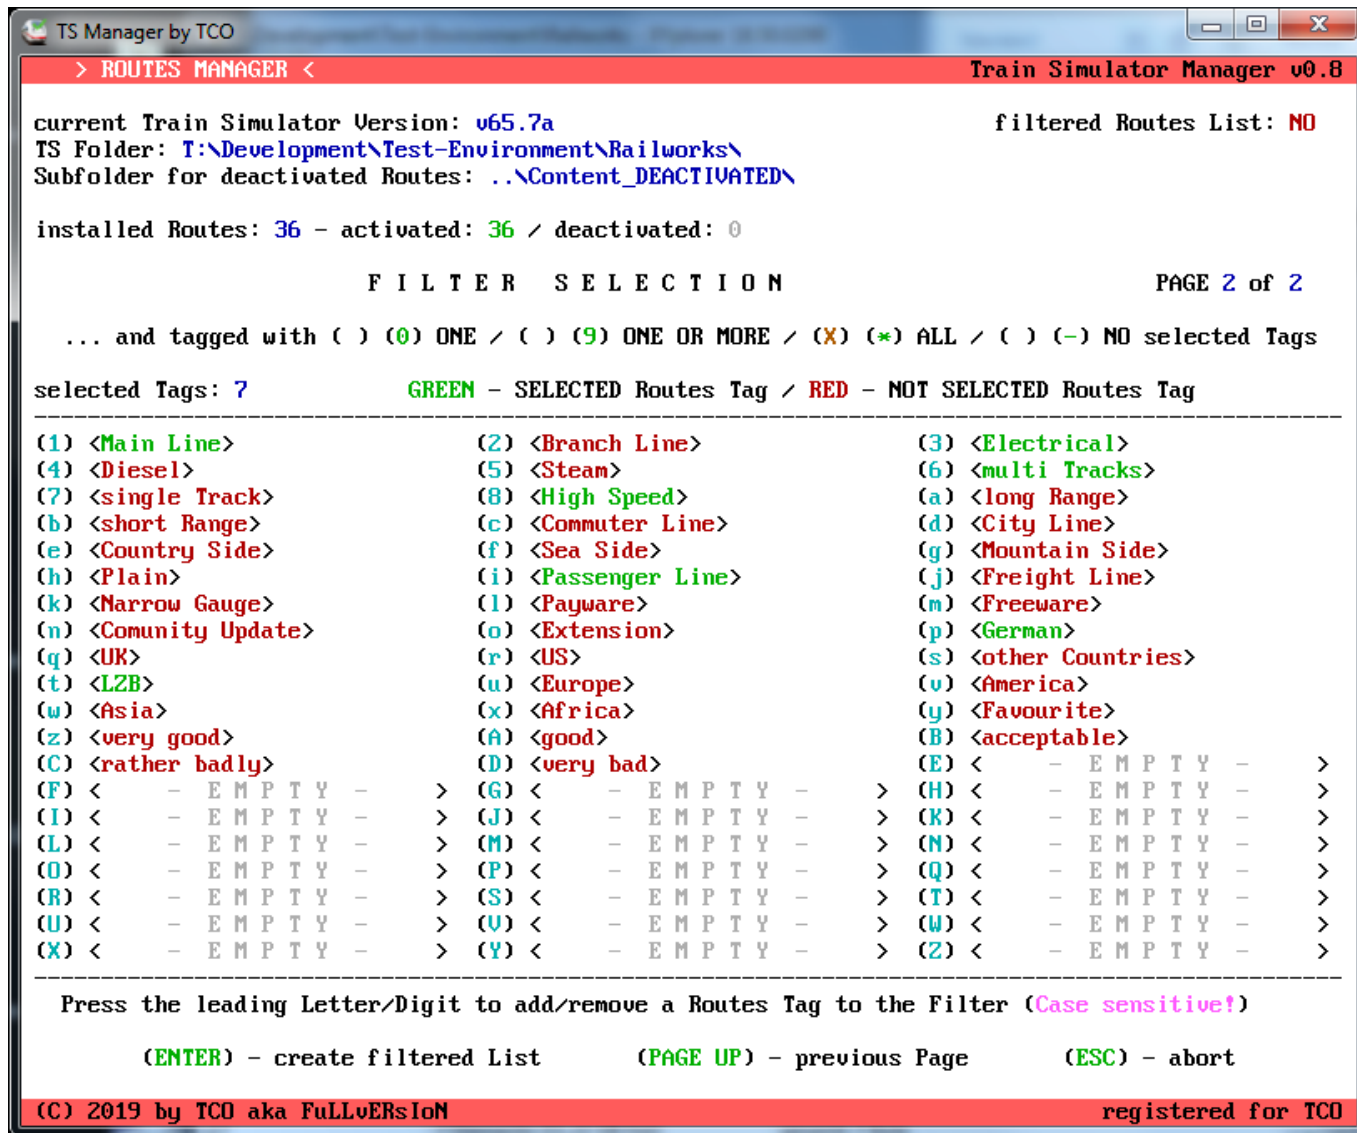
TS Manager by TCO

> ROUTES MANAGER <     Train Simulator Manager v0.8

current Train Simulator Version: v65.7a     filtered Routes List: NO
TS Folder: T:\Development\Test-Environment\Railworks\
Subfolder for deactivated Routes: ..\Content_DEACTIVATED\

installed Routes: 36 - activated: 36 / deactivated: 0

F I L T E R   S E L E C T I O N     PAGE 2 of 2

... and tagged with ( ) (0) ONE / ( ) (9) ONE OR MORE / (X) (*) ALL / ( ) (-) NO selected Tags

selected Tags: 7     GREEN - SELECTED Routes Tag / RED - NOT SELECTED Routes Tag

| | | |
|---|---|---|
| (1) <Main Line> | (2) <Branch Line> | (3) <Electrical> |
| (4) <Diesel> | (5) <Steam> | (6) <multi Tracks> |
| (7) <single Track> | (8) <High Speed> | (a) <long Range> |
| (b) <short Range> | (c) <Commuter Line> | (d) <City Line> |
| (e) <Country Side> | (f) <Sea Side> | (g) <Mountain Side> |
| (h) <Plain> | (i) <Passenger Line> | (j) <Freight Line> |
| (k) <Narrow Gauge> | (l) <Payware> | (m) <Freeware> |
| (n) <Comunity Update> | (o) <Extension> | (p) <German> |
| (q) <UK> | (r) <US> | (s) <other Countries> |
| (t) <LZB> | (u) <Europe> | (v) <America> |
| (w) <Asia> | (x) <Africa> | (y) <Favourite> |
| (z) <very good> | (A) <good> | (B) <acceptable> |
| (C) <rather badly> | (D) <very bad> | (E) < - E M P T Y - > |
| (F) < - E M P T Y - > | (G) < - E M P T Y - > | (H) < - E M P T Y - > |
| (I) < - E M P T Y - > | (J) < - E M P T Y - > | (K) < - E M P T Y - > |
| (L) < - E M P T Y - > | (M) < - E M P T Y - > | (N) < - E M P T Y - > |
| (O) < - E M P T Y - > | (P) < - E M P T Y - > | (Q) < - E M P T Y - > |
| (R) < - E M P T Y - > | (S) < - E M P T Y - > | (T) < - E M P T Y - > |
| (U) < - E M P T Y - > | (V) < - E M P T Y - > | (W) < - E M P T Y - > |
| (X) < - E M P T Y - > | (Y) < - E M P T Y - > | (Z) < - E M P T Y - > |

Press the leading Letter/Digit to add/remove a Routes Tag to the Filter (Case sensitive!)

(ENTER) - create filtered List     (PAGE UP) - previous Page     (ESC) - abort

(C) 2019 by TCO aka FuLLvERsIoN     registered for TCO